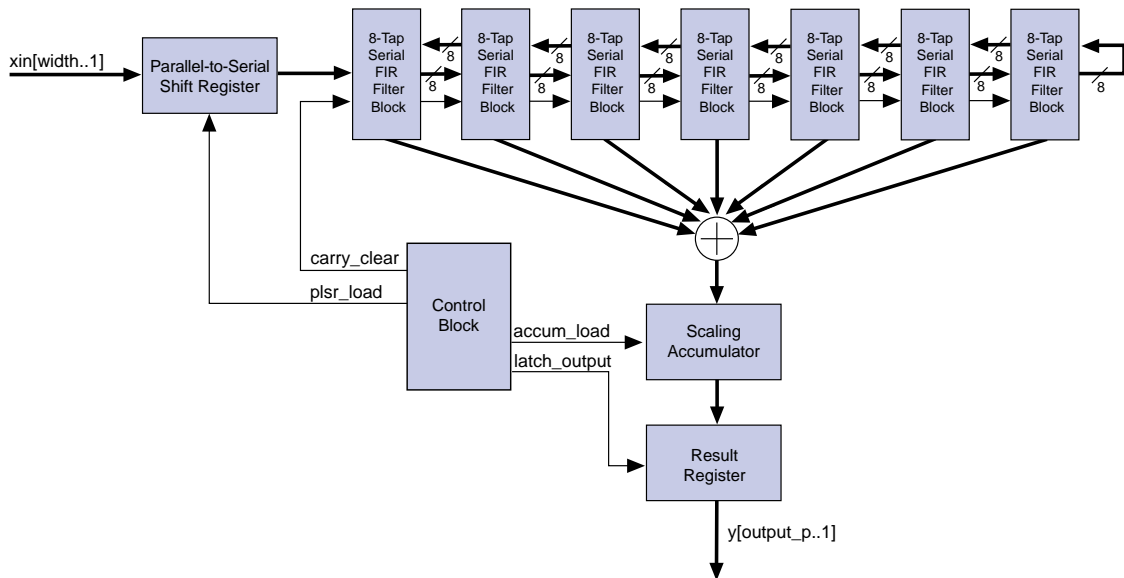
xin[width..1]

Parallel-to-Serial Shift Register

8-Tap Serial FIR Filter Block

8

8

8-Tap Serial FIR Filter Block

8

8

8-Tap Serial FIR Filter Block

8

8

8-Tap Serial FIR Filter Block

8

8

8-Tap Serial FIR Filter Block

8

8

8-Tap Serial FIR Filter Block

8

8

8-Tap Serial FIR Filter Block

8

carry_clear

plsr_load

Control Block

accum_load

latch_output

Scaling Accumulator

Result Register

y[output_p..1]